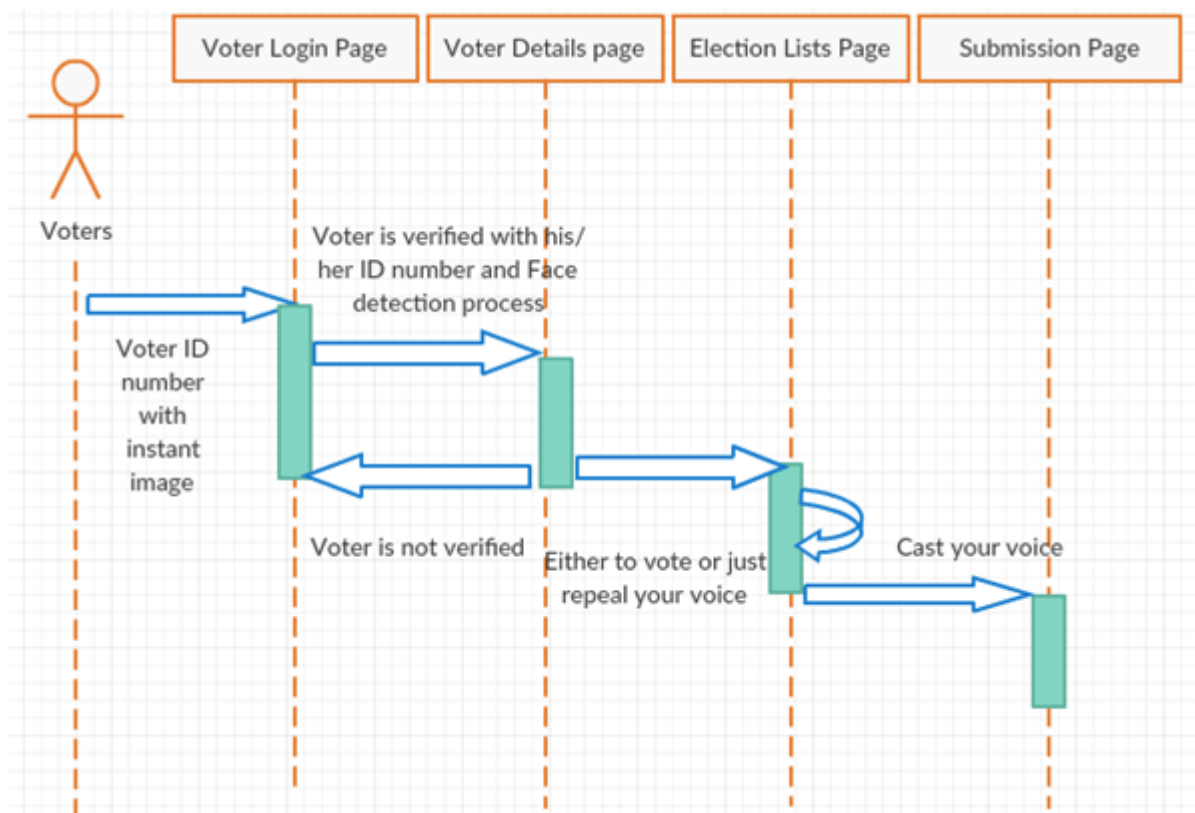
Voter Login Page

Voter Details page

Election Lists Page

Submission Page

Voters

Voter is verified with his/ her ID number and Face detection process

Voter ID number with instant image

Voter is not verified

Either to vote or just repeal your voice

Cast your voice